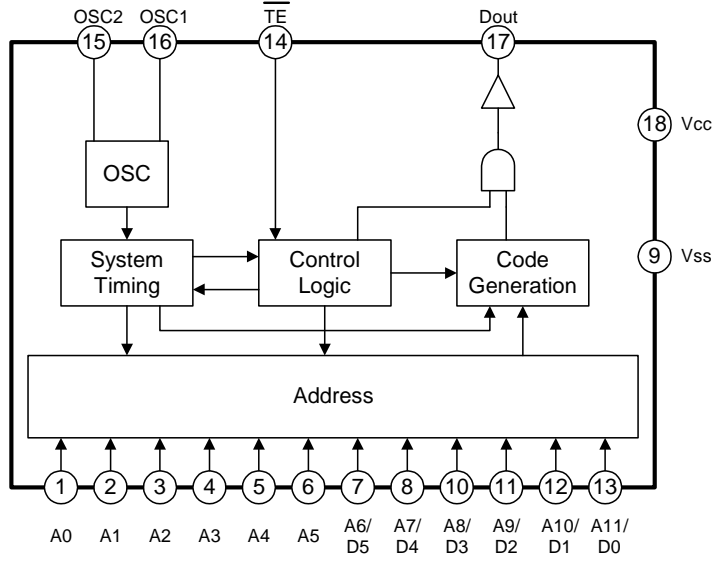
OSC2 OSC1 $\overline{TE}$ Dout

15 16 14 17

18 Vcc

OSC

System Timing

Control Logic

Code Generation

9 Vss

Address

1 2 3 4 5 6 7 8 10 11 12 13

A0 A1 A2 A3 A4 A5 A6/ D5 A7/ D4 A8/ D3 A9/ D2 A10/ D1 A11/ D0